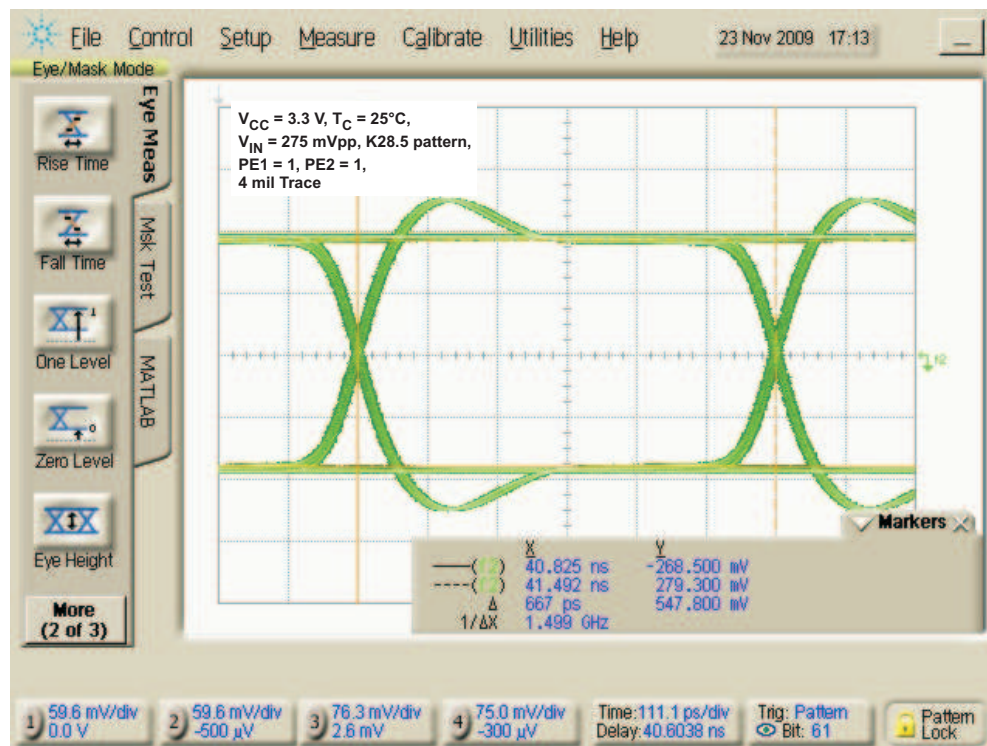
File Control Setup Measure Calibrate Utilities Help 23 Nov 2009 17:13

Eye/Mask Mode

Eye Meas

Msk Test

MATLAB

Rise Time

Fall Time

One Level

Zero Level

Eye Height

More (2 of 3)

$V_{CC}$ = 3.3 V, $T_C$ = 25°C,
$V_{IN}$ = 275 mVpp, K28.5 pattern,
PE1 = 1, PE2 = 1,
4 mil Trace

Markers

| | X | Y |
|---|---|---|
| —(f2) | 40.825 ns | -268.500 mV |
| ----(f2) | 41.492 ns | 279.300 mV |
| Δ | 667 ps | 547.800 mV |
| 1/ΔX | 1.499 GHz | |

1) 59.6 mV/div 0.0 V

2) 59.6 mV/div -500 µV

3) 76.3 mV/div 2.6 mV

4) 75.0 mV/div -300 µV

Time:111.1 ps/div Delay:40.6038 ns

Trig: Pattern Bit: 61

Pattern Lock